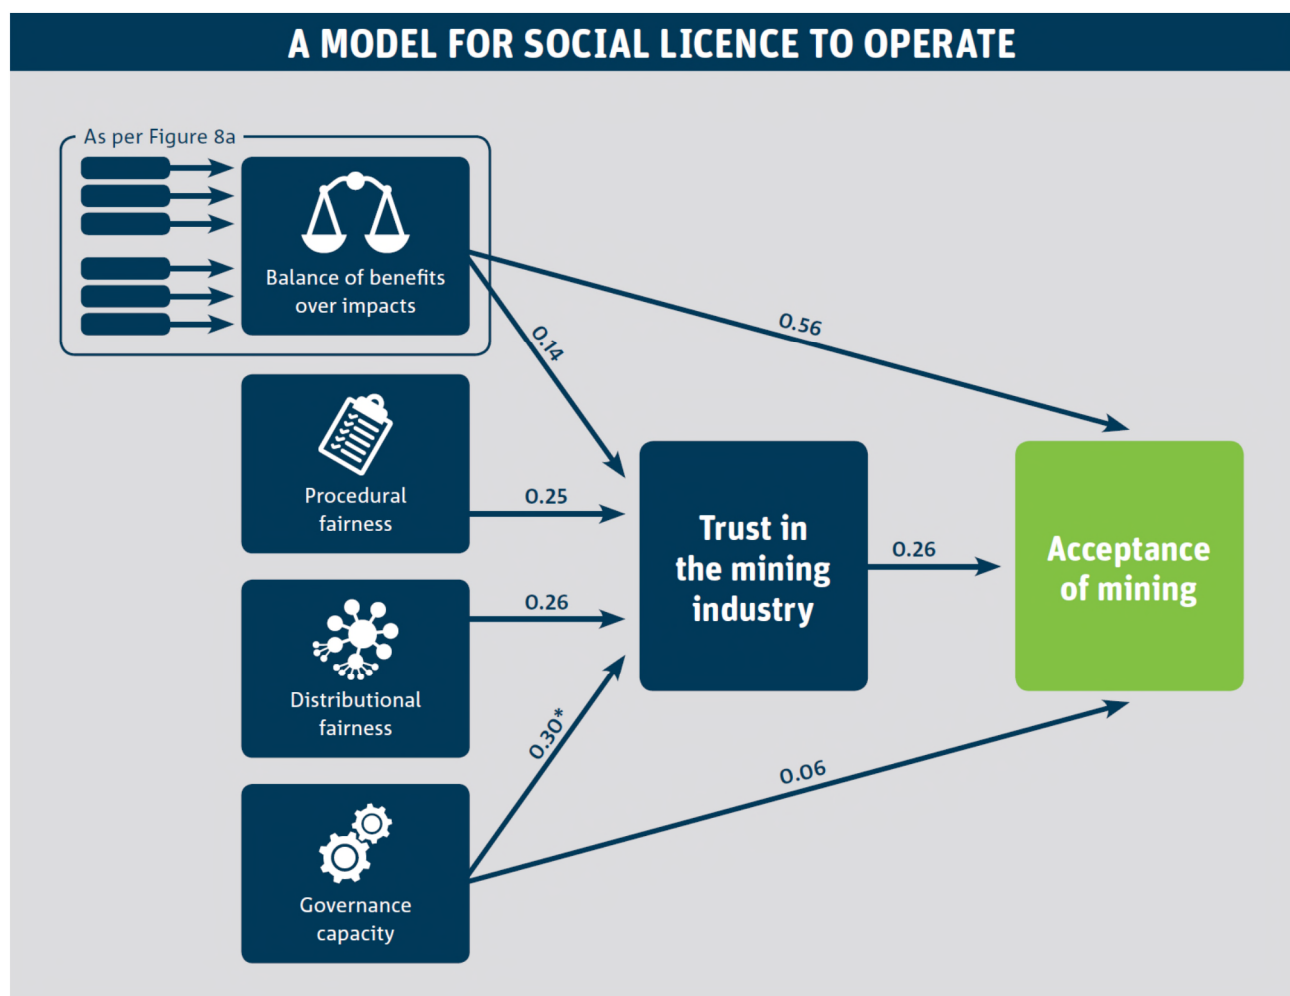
A MODEL FOR SOCIAL LICENCE TO OPERATE

As per Figure 8a

Balance of benefits over impacts

0.14

0.56

Procedural fairness

0.25

Trust in the mining industry

0.26

Acceptance of mining

Distributional fairness

0.26

0.30*

0.06

Governance capacity